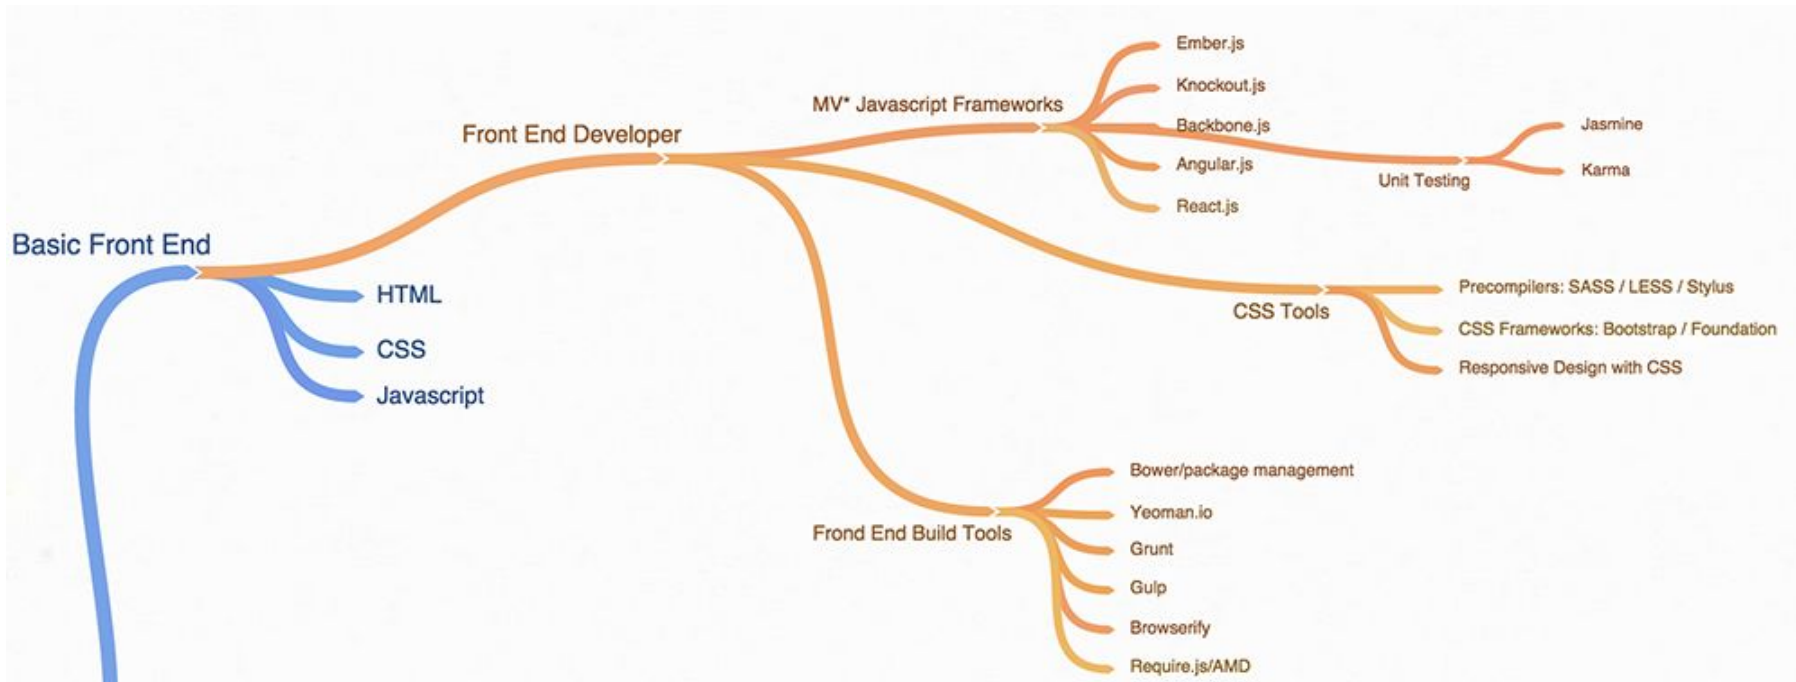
Basic Front End

HTML

CSS

Javascript

Front End Developer

MV* Javascript Frameworks

Ember.js

Knockout.js

Backbone.js

Angular.js

React.js

Unit Testing

Jasmine

Karma

CSS Tools

Precompilers: SASS / LESS / Stylus

CSS Frameworks: Bootstrap / Foundation

Responsive Design with CSS

Frond End Build Tools

Bower/package management

Yeoman.io

Grunt

Gulp

Browserify

Require.js/AMD